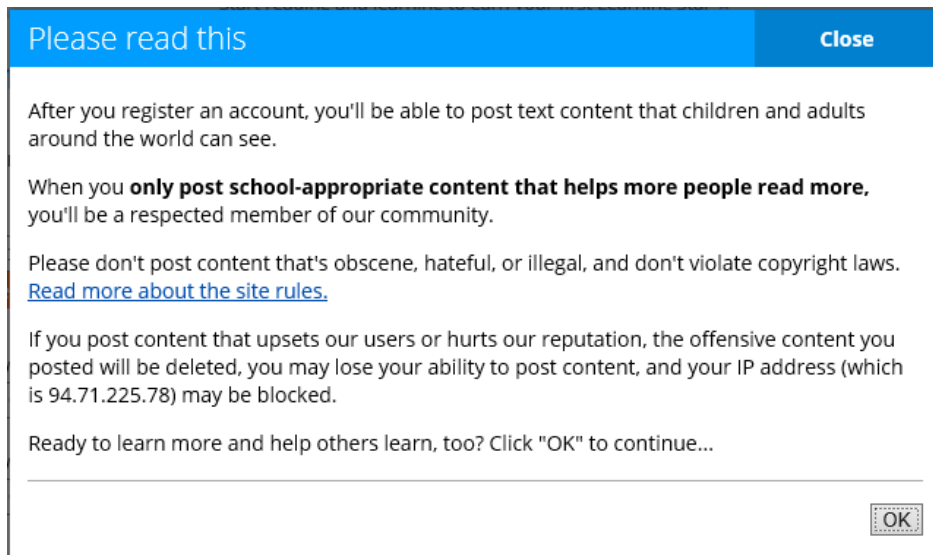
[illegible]

Please read this

Close

After you register an account, you'll be able to post text content that children and adults around the world can see.

When you **only post school-appropriate content that helps more people read more,** you'll be a respected member of our community.

Please don't post content that's obscene, hateful, or illegal, and don't violate copyright laws. Read more about the site rules.

If you post content that upsets our users or hurts our reputation, the offensive content you posted will be deleted, you may lose your ability to post content, and your IP address (which is 94.71.225.78) may be blocked.

Ready to learn more and help others learn, too? Click "OK" to continue...

OK